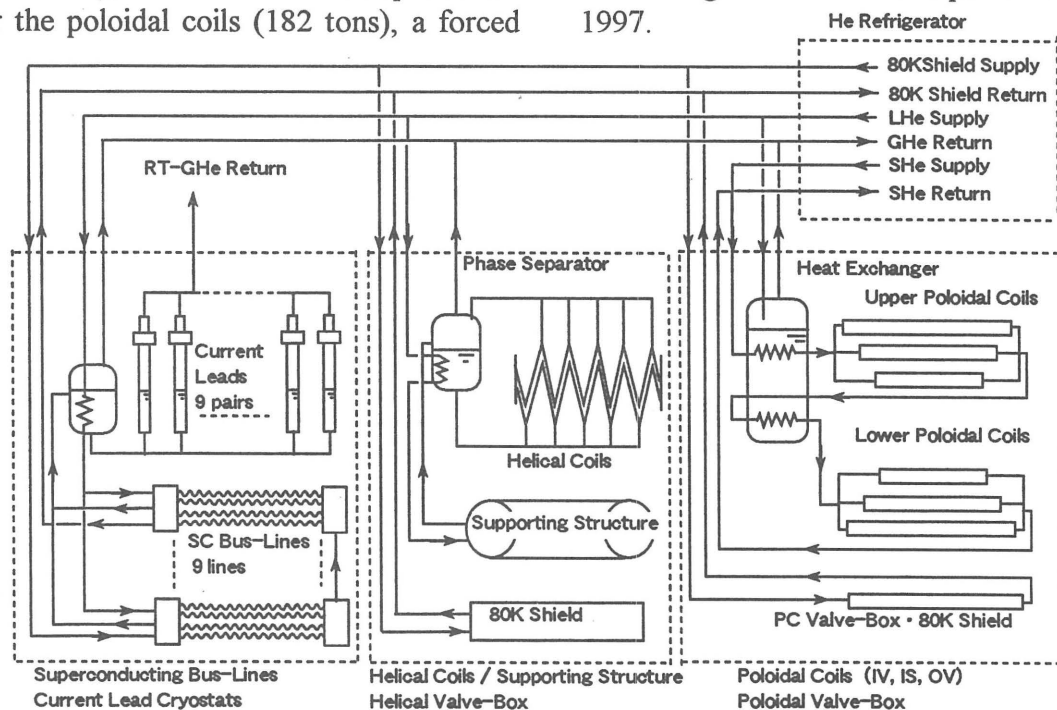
the poloidal coils (182 tons), a forced 1997.

He Refrigerator

80KShield Supply
80K Shield Return
LHe Supply
GHe Return
SHe Supply
SHe Return

RT-GHe Return

Current Leads 9 pairs

SC Bus-Lines 9 lines

Phase Separator

Helical Coils

Supporting Structure

80K Shield

Heat Exchanger

Upper Poloidal Coils

Lower Poloidal Coils

PC Valve-Box・80K Shield

Superconducting Bus-Lines
Current Lead Cryostats

Helical Coils / Supporting Structure
Helical Valve-Box

Poloidal Coils (IV, IS, OV)
Poloidal Valve-Box